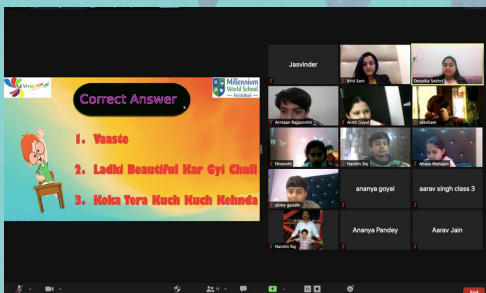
Millennium World School Faridabad

Correct Answer

1. Vaaste

2. Ladki Beautiful Kar Gyi Chull

3. Koka Tera Kuch Kuch Kehnda

Jasvinder

Kirti Soni

Deepika Sekhri

Armaan Rajpurohit

Avni Goyal

aksham

Dhanvi

Harshit Raj

Ananya Mahajan

ananya goyal

aarav singh class 3

Ananya Pandey

Aarav Jain

Harshit Raj

End